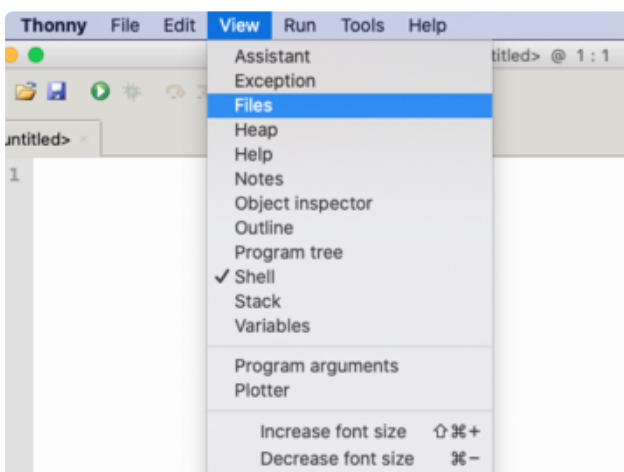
Thonny File Edit View Run Tools Help

titled> @ 1 : 1

untitled> ×

1

Assistant
Exception
Files
Heap
Help
Notes
Object inspector
Outline
Program tree
✓ Shell
Stack
Variables

Program arguments
Plotter

Increase font size ⇧⌘+
Decrease font size ⌘−